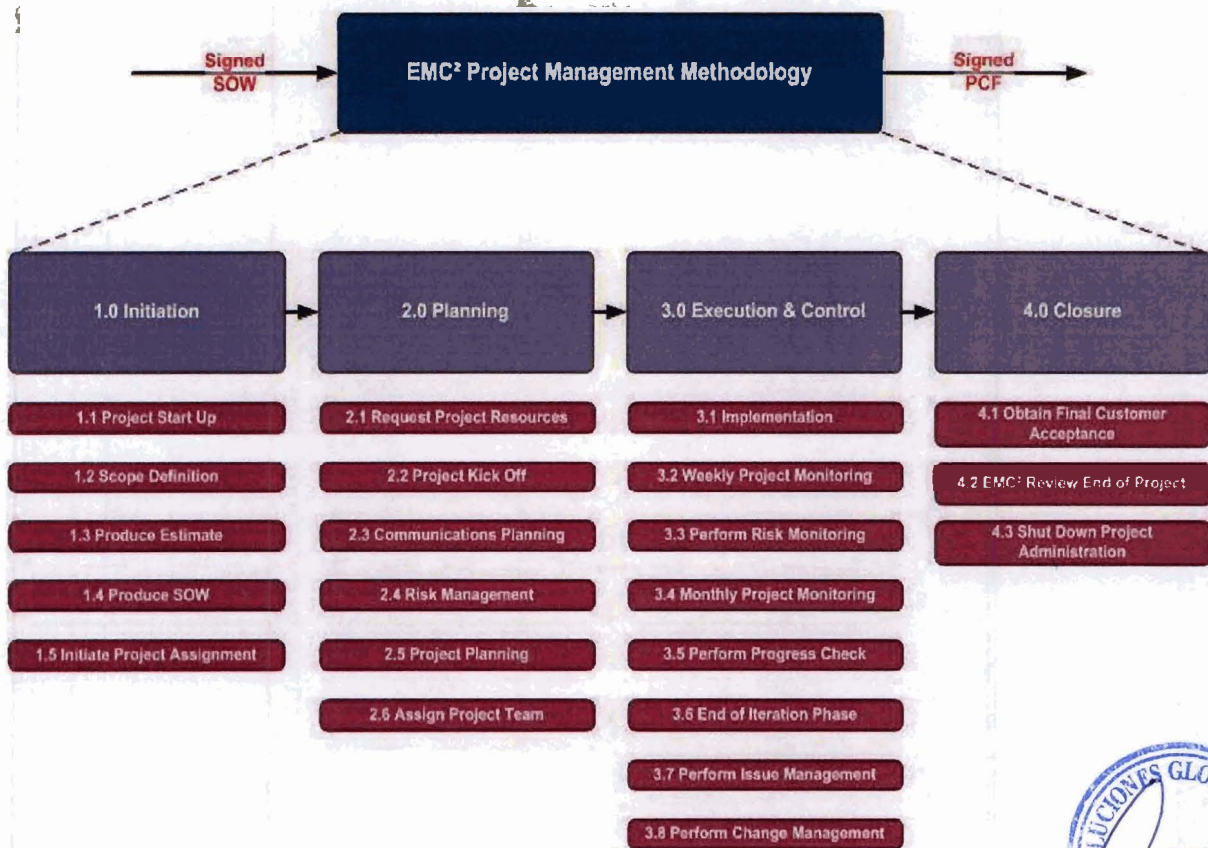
Signed SOW

EMC² Project Management Methodology

Signed PCF

1.0 Initiation

2.0 Planning

3.0 Execution & Control

4.0 Closure

1.1 Project Start Up

1.2 Scope Definition

1.3 Produce Estimate

1.4 Produce SOW

1.5 Initiate Project Assignment

2.1 Request Project Resources

2.2 Project Kick Off

2.3 Communications Planning

2.4 Risk Management

2.5 Project Planning

2.6 Assign Project Team

3.1 Implementation

3.2 Weekly Project Monitoring

3.3 Perform Risk Monitoring

3.4 Monthly Project Monitoring

3.5 Perform Progress Check

3.6 End of Iteration Phase

3.7 Perform Issue Management

3.8 Perform Change Management

4.1 Obtain Final Customer Acceptance

4.2 EMC² Review End of Project

4.3 Shut Down Project Administration

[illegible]LUCIONES GLO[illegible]